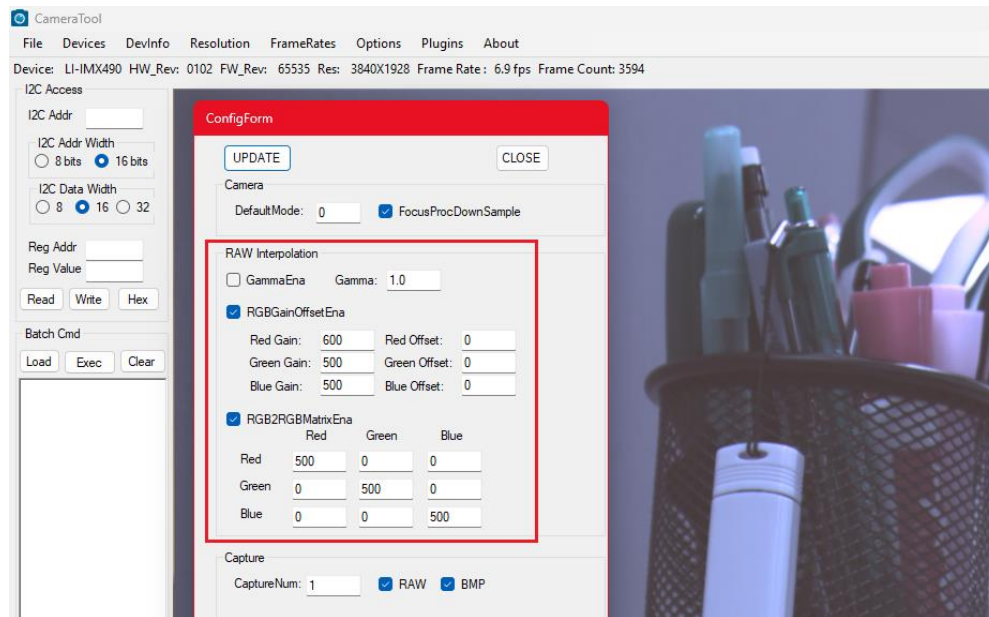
CameraTool

File Devices DevInfo Resolution FrameRates Options Plugins About

Device: LI-IMX490 HW_Rev: 0102 FW_Rev: 65535 Res: 3840X1928 Frame Rate : 6.9 fps Frame Count: 3594

I2C Access

I2C Addr

I2C Addr Width
8 bits 16 bits

I2C Data Width
8 16 32

Reg Addr
Reg Value

Read Write Hex

Batch Cmd

Load Exec Clear

ConfigForm

UPDATE CLOSE

Camera

DefaultMode: 0 FocusProcDownSample

RAW Interpolation

GammaEna Gamma: 1.0

RGBGainOffsetEna

Red Gain: 600 Red Offset: 0
Green Gain: 500 Green Offset: 0
Blue Gain: 500 Blue Offset: 0

RGB2RGBMatrixEna

| | Red | Green | Blue |
|---|---|---|---|
| Red | 500 | 0 | 0 |
| Green | 0 | 500 | 0 |
| Blue | 0 | 0 | 500 |

Capture

CaptureNum: 1 RAW BMP